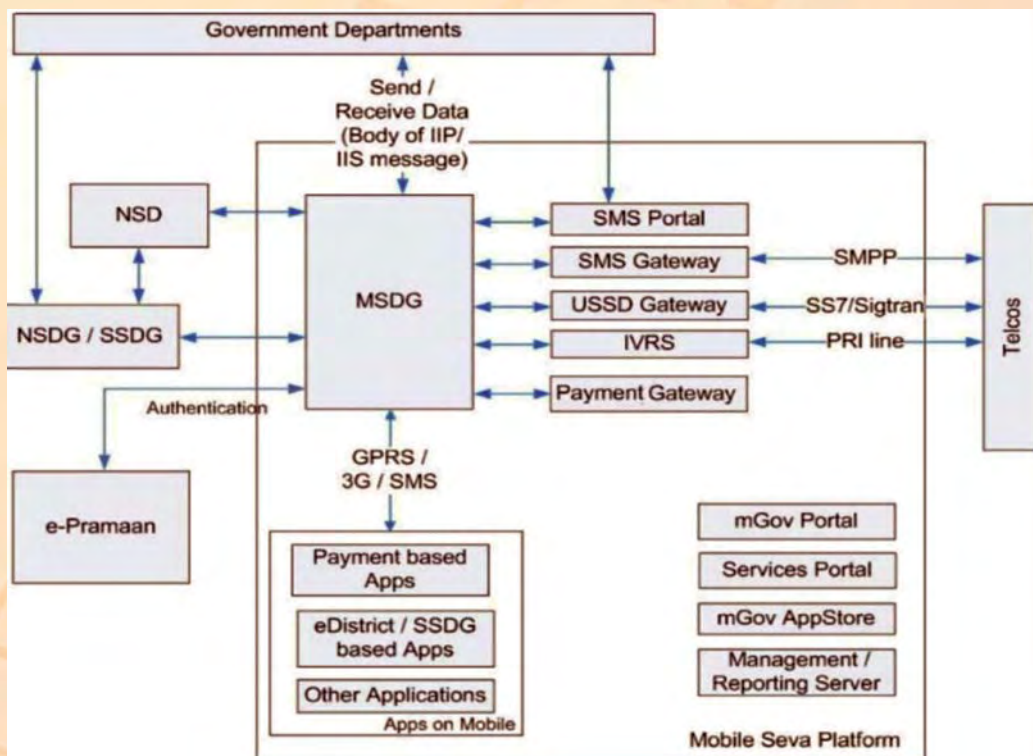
Government Departments

Send / Receive Data (Body of IIP/ IIS message)

NSD

MSDG

SMS Portal

SMS Gateway

SMPP

USSD Gateway

SS7/Sigtran

IVRS

PRI line

Telcos

NSDG / SSDG

Payment Gateway

Authentication

GPRS / 3G / SMS

e-Pramaan

Payment based Apps

eDistrict / SSDG based Apps

Other Applications

Apps on Mobile

mGov Portal

Services Portal

mGov AppStore

Management / Reporting Server

Mobile Seva Platform